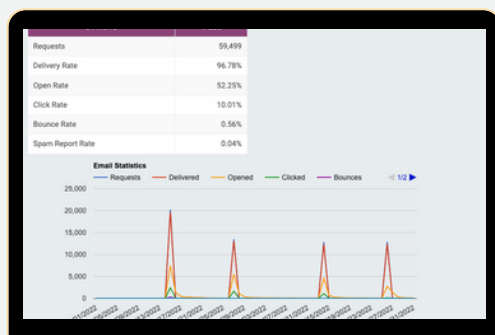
| | |
|---|---|
| Requests | 59,499 |
| Delivery Rate | 96.78% |
| Open Rate | 52.25% |
| Click Rate | 10.01% |
| Bounce Rate | 0.56% |
| Spam Report Rate | 0.04% |

Email Statistics

Requests Delivered Opened Clicked Bounces 1/2

25,000
20,000
15,000
10,000
5,000
0

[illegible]